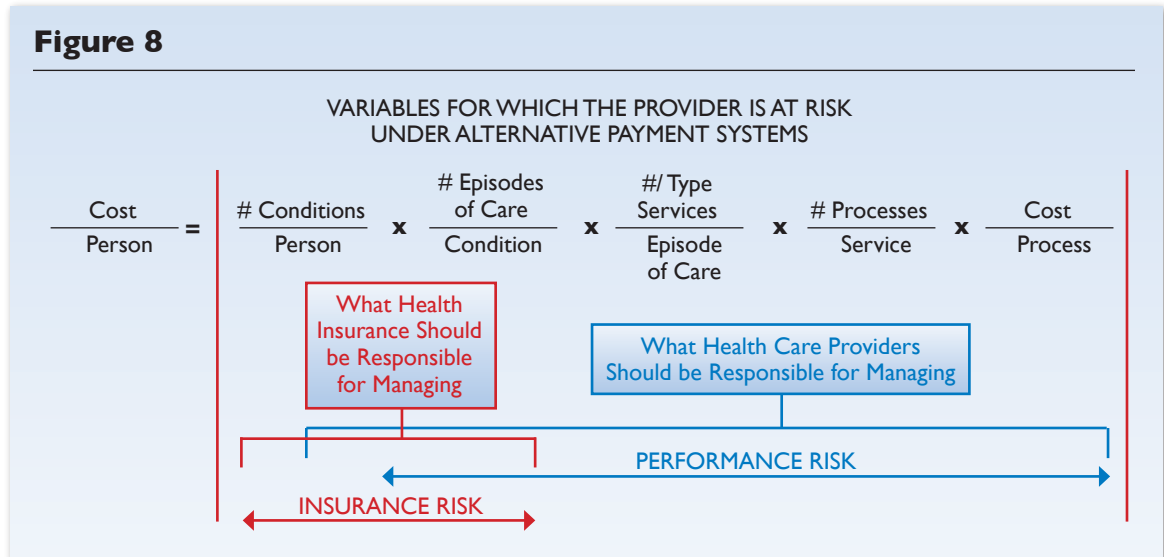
Figure 8

VARIABLES FOR WHICH THE PROVIDER IS AT RISK UNDER ALTERNATIVE PAYMENT SYSTEMS

$\frac{\text{Cost}}{\text{Person}} = \frac{\text{\# Conditions}}{\text{Person}} \times \frac{\text{\# Episodes of Care}}{\text{Condition}} \times \frac{\text{\#/ Type Services}}{\text{Episode of Care}} \times \frac{\text{\# Processes}}{\text{Service}} \times \frac{\text{Cost}}{\text{Process}}$

What Health Insurance Should be Responsible for Managing

What Health Care Providers Should be Responsible for Managing

PERFORMANCE RISK

INSURANCE RISK